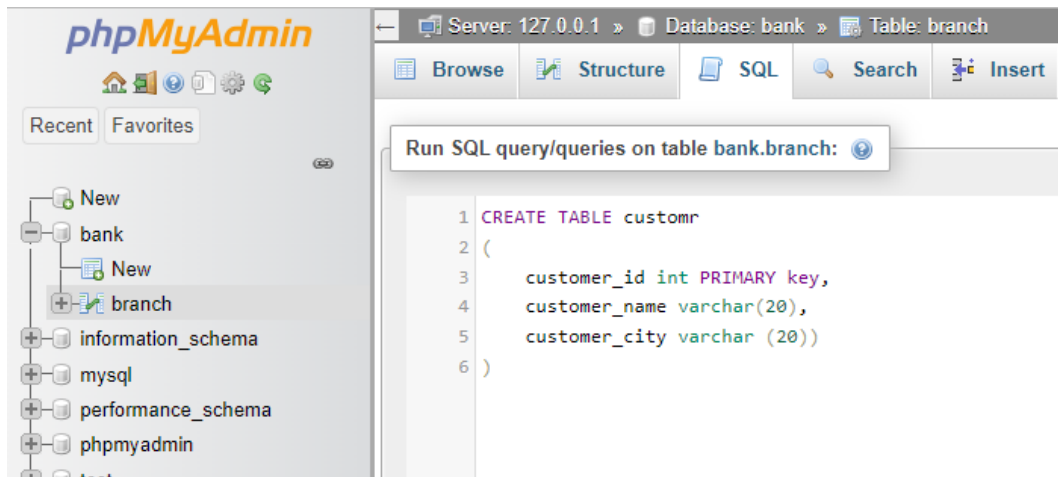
phpMyAdmin

Recent Favorites

New
bank
New
branch
information_schema
mysql
performance_schema
phpmyadmin
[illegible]

← Server: 127.0.0.1 » Database: bank » Table: branch

Browse Structure SQL Search Insert

Run SQL query/queries on table bank.branch:

1 CREATE TABLE customr
2 (
3 customer_id int PRIMARY key,
4 customer_name varchar(20),
5 customer_city varchar (20))
6 )